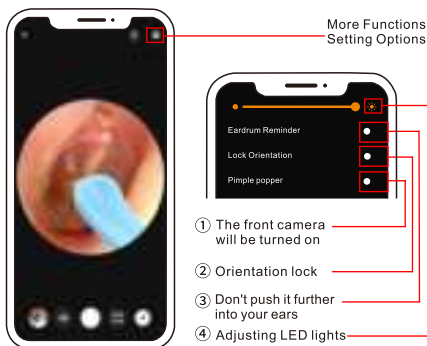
More Functions
Setting Options

Eardrum Reminder

Lock Orientation

Pimple popper

① The front camera will be turned on

② Orientation lock

③ Don't push it further into your ears

④ Adjusting LED lights